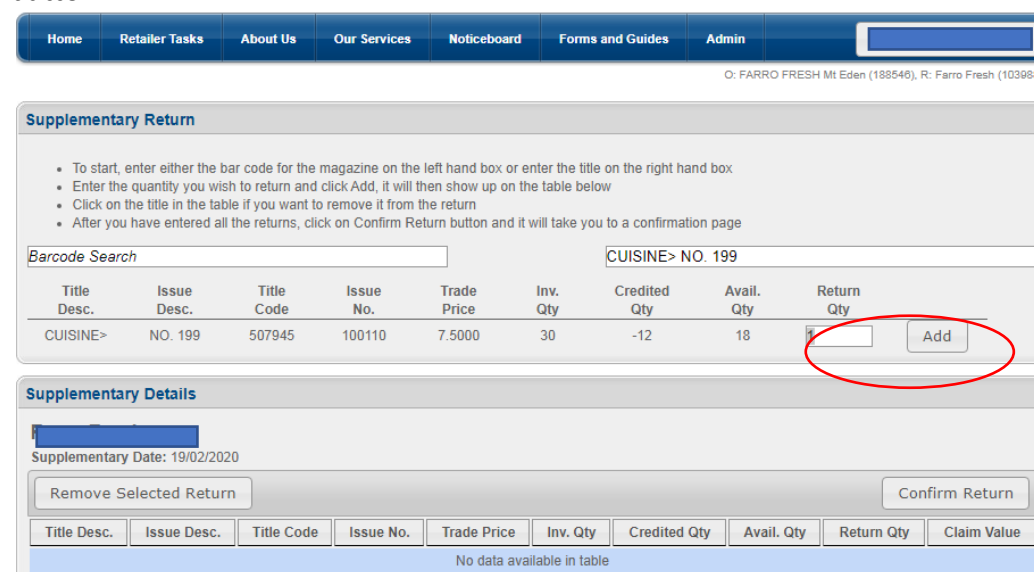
Home | Retailer Tasks | About Us | Our Services | Noticeboard | Forms and Guides | Admin

O: FARRO FRESH Mt Eden (188546), R: Farro Fresh (10398

Supplementary Return

- To start, enter either the bar code for the magazine on the left hand box or enter the title on the right hand box
- Enter the quantity you wish to return and click Add, it will then show up on the table below
- Click on the title in the table if you want to remove it from the return
- After you have entered all the returns, click on Confirm Return button and it will take you to a confirmation page

Barcode Search

CUISINE> NO. 199

| Title Desc. | Issue Desc. | Title Code | Issue No. | Trade Price | Inv. Qty | Credited Qty | Avail. Qty | Return Qty | |
|---|---|---|---|---|---|---|---|---|---|
| CUISINE> | NO. 199 | 507945 | 100110 | 7.5000 | 30 | -12 | 18 | 1 | Add |

Supplementary Details

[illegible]

Supplementary Date: 19/02/2020

Remove Selected Return

Confirm Return

| Title Desc. | Issue Desc. | Title Code | Issue No. | Trade Price | Inv. Qty | Credited Qty | Avail. Qty | Return Qty | Claim Value |
|---|---|---|---|---|---|---|---|---|---|
| No data available in table | | | | | | | | | |